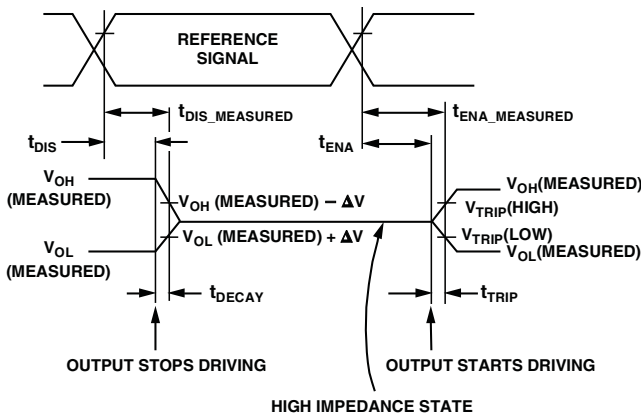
REFERENCE SIGNAL

$t_{DIS\_MEASURED}$

$t_{ENA\_MEASURED}$

$t_{DIS}$

$t_{ENA}$

$V_{OH}$ (MEASURED)

$V_{OH}$ (MEASURED) − $\Delta$V

$V_{OH}$(MEASURED)

$V_{TRIP}$(HIGH)

$V_{TRIP}$(LOW)

$V_{OL}$ (MEASURED)

$V_{OL}$ (MEASURED) + $\Delta$V

$V_{OL}$(MEASURED)

$t_{DECAY}$

$t_{TRIP}$

OUTPUT STOPS DRIVING

OUTPUT STARTS DRIVING

HIGH IMPEDANCE STATE